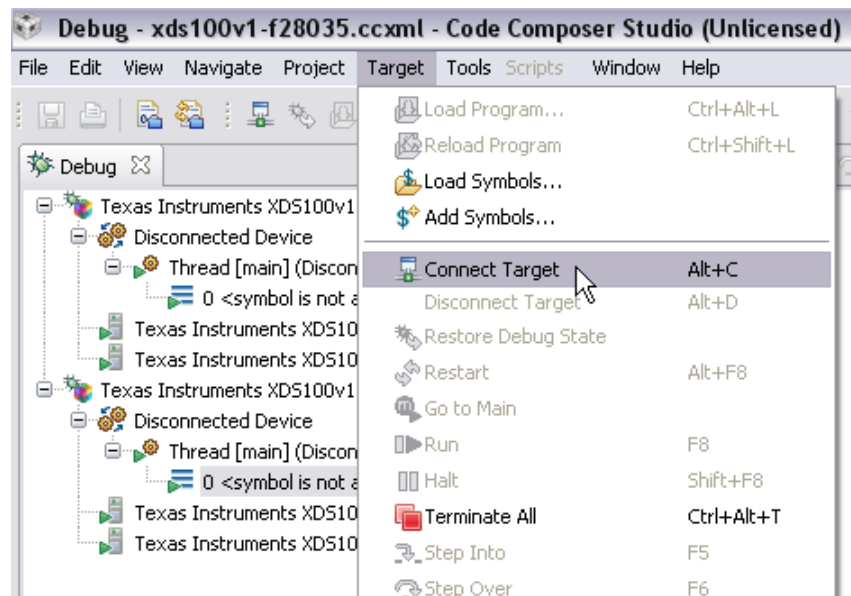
Debug - xds100v1-f28035.ccxml - Code Composer Studio (Unlicensed)

File Edit View Navigate Project Target Tools Scripts Window Help

Debug

Texas Instruments XDS100v1
Disconnected Device
Thread [main] (Discon
0 <symbol is not a
Texas Instruments XDS10
Texas Instruments XDS10
Texas Instruments XDS100v1
Disconnected Device
Thread [main] (Discon
0 <symbol is not a
Texas Instruments XDS10
Texas Instruments XDS10

| | |
|---|---|
| Load Program... | Ctrl+Alt+L |
| Reload Program | Ctrl+Shift+L |
| Load Symbols... | |
| Add Symbols... | |
| Connect Target | Alt+C |
| Disconnect Target | Alt+D |
| Restore Debug State | |
| Restart | Alt+F8 |
| Go to Main | |
| Run | F8 |
| Halt | Shift+F8 |
| Terminate All | Ctrl+Alt+T |
| Step Into | F5 |
| Step Over | F6 |